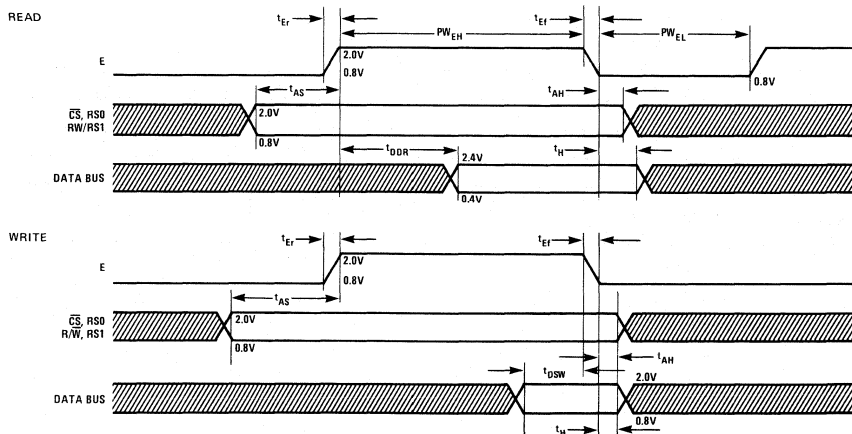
READ

$t_{Er}$

$PW_{EH}$

$t_{Ef}$

$PW_{EL}$

E

2.0V

0.8V

0.8V

$t_{AS}$

$t_{AH}$

$\overline{CS}$, RS0

RW/RS1

2.0V

0.8V

$t_{DDR}$

2.4V

$t_H$

DATA BUS

0.4V

WRITE

$t_{Er}$

$t_{Ef}$

E

2.0V

0.8V

$t_{AS}$

$\overline{CS}$, RS0

R/$\overline{W}$, RS1

2.0V

0.8V

$t_{AH}$

$t_{DSW}$

2.0V

DATA BUS

$t_{H}$

0.8V